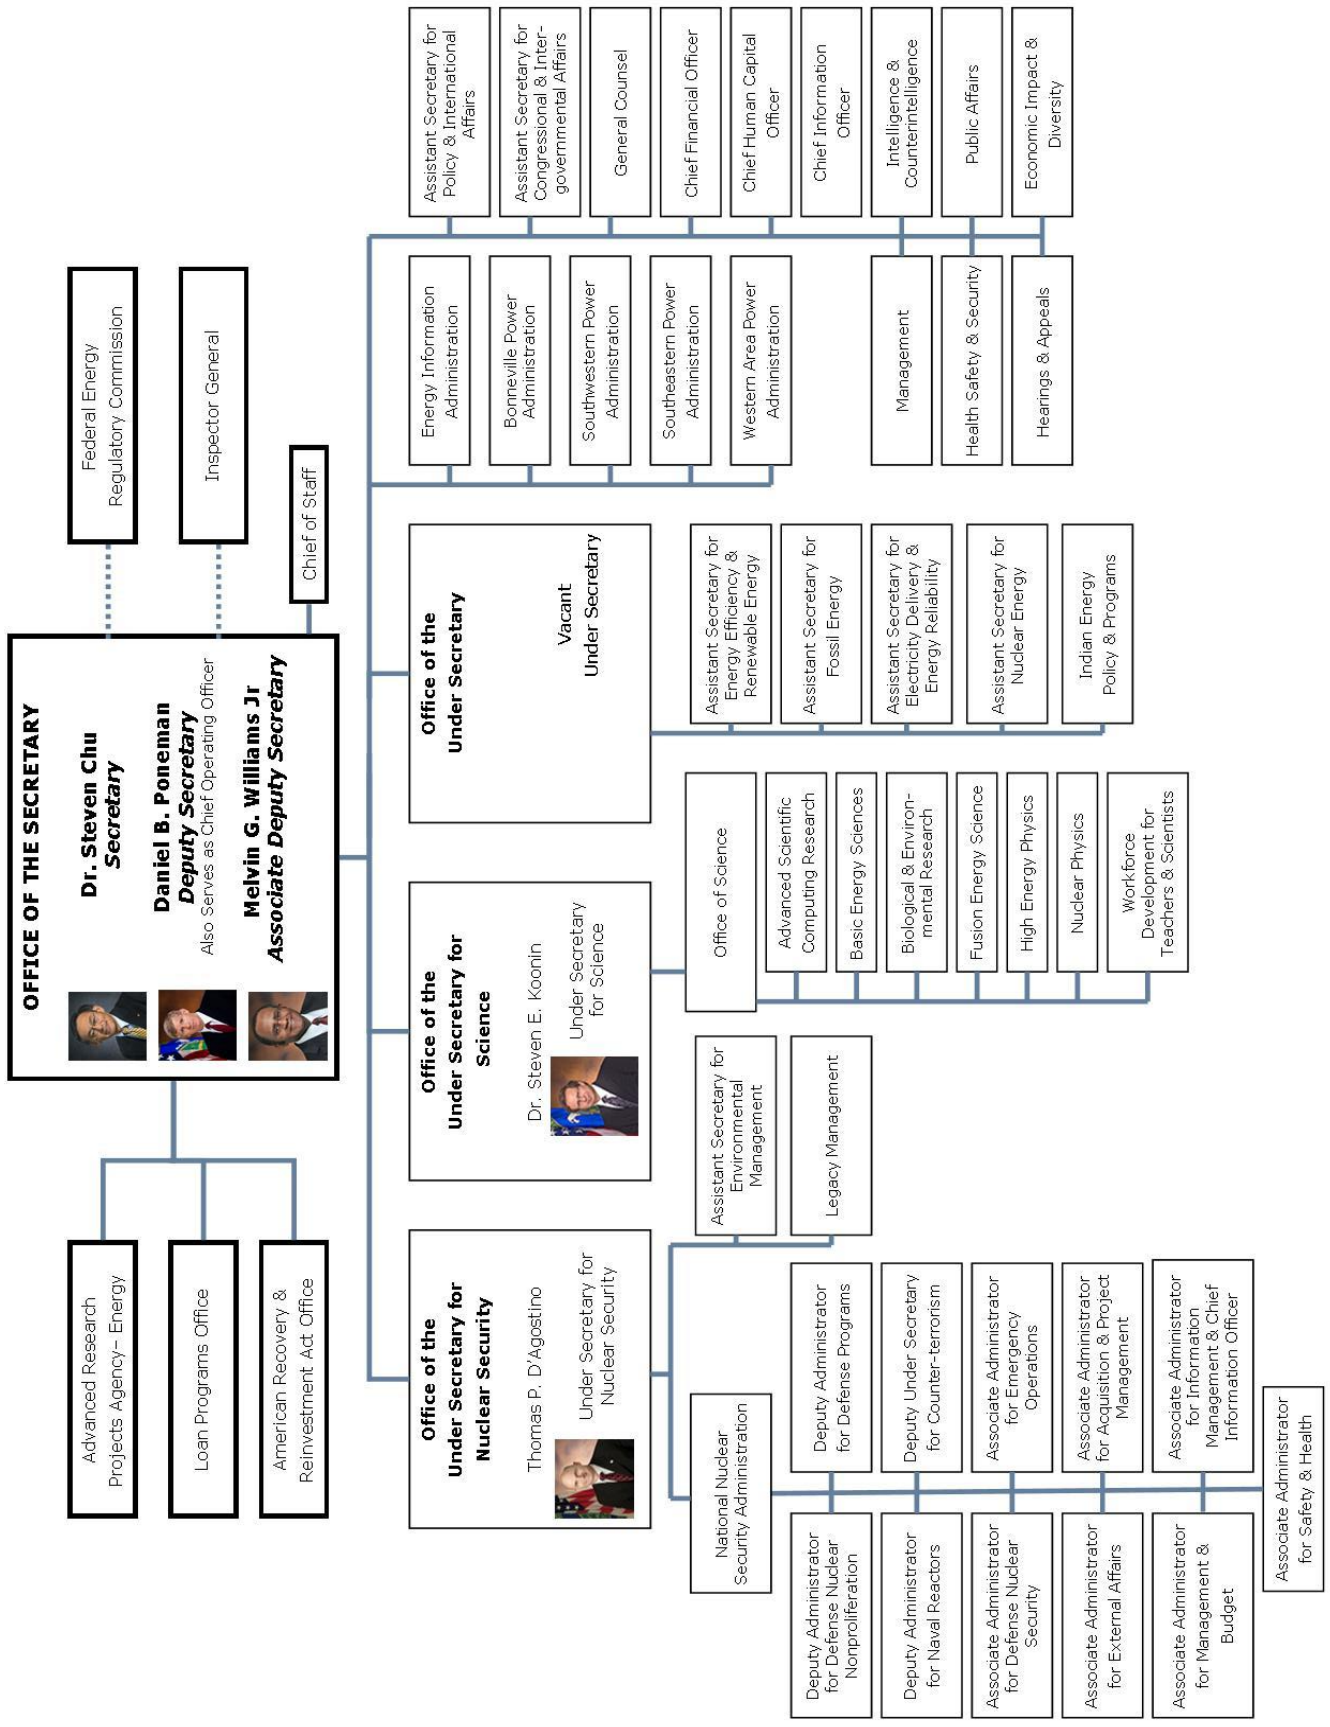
OFFICE OF THE SECRETARY

Dr. Steven Chu
Secretary

Daniel B. Poneman
Deputy Secretary
Also Serves as Chief Operating Officer

Melvin G. Williams Jr
Associate Deputy Secretary

Federal Energy Regulatory Commission

Inspector General

Chief of Staff

Advanced Research Projects Agency– Energy

Loan Programs Office

American Recovery & Reinvestment Act Office

Assistant Secretary for Policy & International Affairs

Assistant Secretary for Congressional & Intergovernmental Affairs

General Counsel

Chief Financial Officer

Chief Human Capital Officer

Chief Information Officer

Intelligence & Counterintelligence

Public Affairs

Economic Impact & Diversity

Energy Information Administration

Bonneville Power Administration

Southwestern Power Administration

Southeastern Power Administration

Western Area Power Administration

Management

Health Safety & Security

Hearings & Appeals

Office of the Under Secretary

Vacant
Under Secretary

Assistant Secretary for Energy Efficiency & Renewable Energy

Assistant Secretary for Fossil Energy

Assistant Secretary for Electricity Delivery & Energy Reliability

Assistant Secretary for Nuclear Energy

Indian Energy Policy & Programs

Office of the Under Secretary for Science

Dr. Steven E. Koonin
Under Secretary for Science

Office of Science

Advanced Scientific Computing Research

Basic Energy Sciences

Biological & Environmental Research

Fusion Energy Science

High Energy Physics

Nuclear Physics

Workforce Development for Teachers & Scientists

Office of the Under Secretary for Nuclear Security

Thomas P. D'Agostino
Under Secretary for Nuclear Security

Assistant Secretary for Environmental Management

Legacy Management

National Nuclear Security Administration

Deputy Administrator for Defense Programs

Deputy Under Secretary for Counter-terrorism

Associate Administrator for Emergency Operations

Associate Administrator for Acquisition & Project Management

Associate Administrator for Information Management & Chief Information Officer

Associate Administrator for Safety & Health

Deputy Administrator for Defense Nuclear Nonproliferation

Deputy Administrator for Naval Reactors

Associate Administrator for Defense Nuclear Security

Associate Administrator for External Affairs

Associate Administrator for Management & Budget